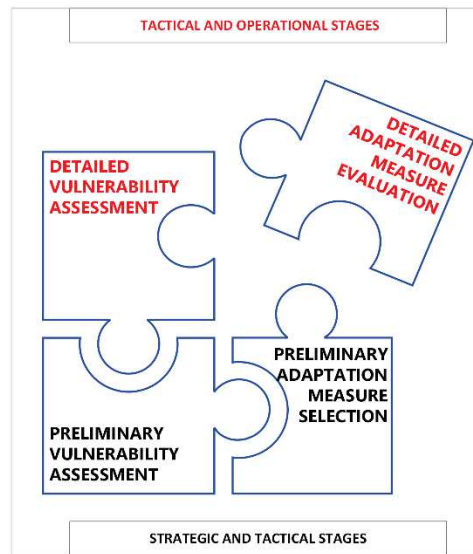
TACTICAL AND OPERATIONAL STAGES

DETAILED VULNERABILITY ASSESSMENT

DETAILED ADAPTATION MEASURE EVALUATION

PRELIMINARY ADAPTATION MEASURE SELECTION

PRELIMINARY VULNERABILITY ASSESSMENT

STRATEGIC AND TACTICAL STAGES